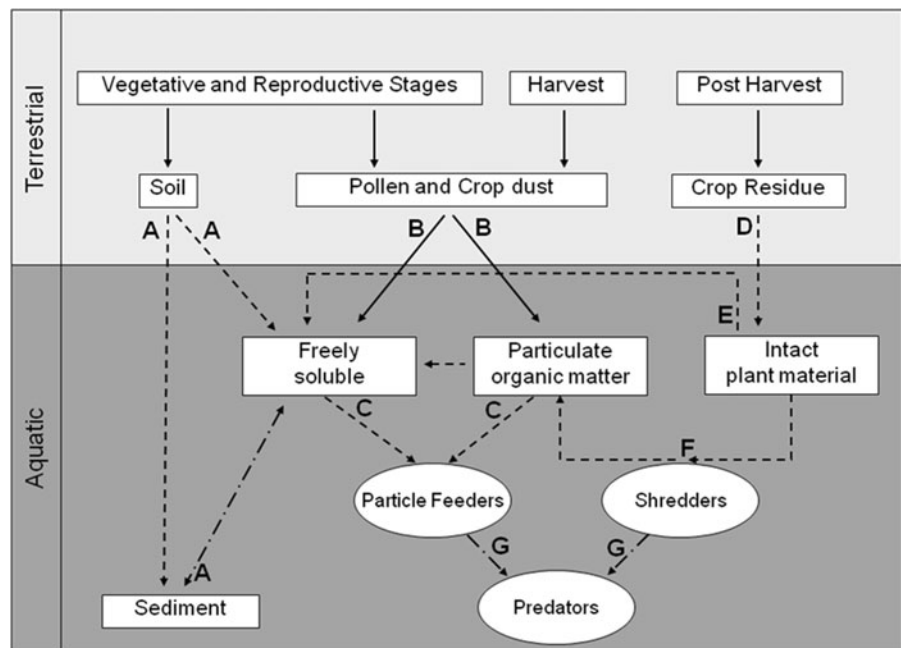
Terrestrial

Vegetative and Reproductive Stages

Harvest

Post Harvest

Soil

Pollen and Crop dust

Crop Residue

A

A

B

B

D

Aquatic

E

Freely soluble

Particulate organic matter

Intact plant material

C

C

F

Particle Feeders

Shredders

G

G

A

Sediment

Predators